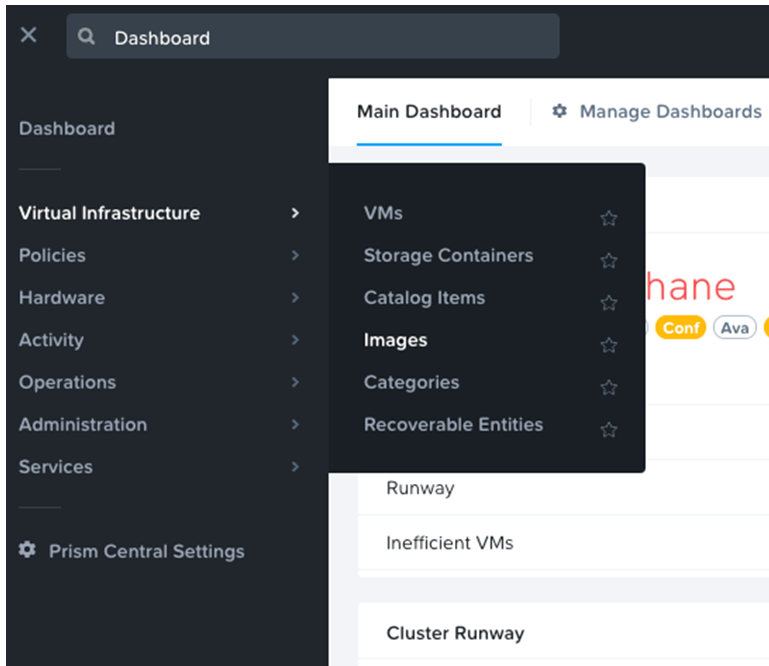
Dashboard

Dashboard

Virtual Infrastructure
Policies
Hardware
Activity
Operations
Administration
Services

Prism Central Settings

Main Dashboard
Manage Dashboards

VMs
Storage Containers
Catalog Items
Images
Categories
Recoverable Entities

hane
Conf
Ava

Runway
Inefficient VMs

Cluster Runway